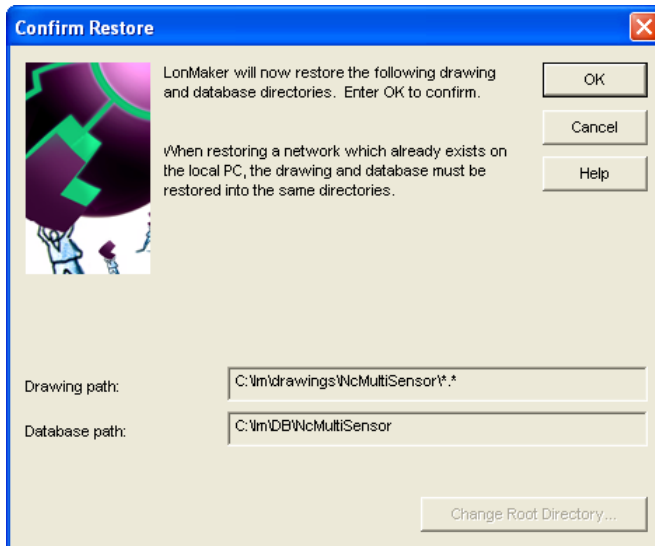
Confirm Restore

LonMaker will now restore the following drawing and database directories. Enter OK to confirm.

When restoring a network which already exists on the local PC, the drawing and database must be restored into the same directories.

OK

Cancel

Help

Drawing path: C:\lm\drawings\NcMultiSensor\*.*

Database path: C:\lm\DB\NcMultiSensor

Change Root Directory...